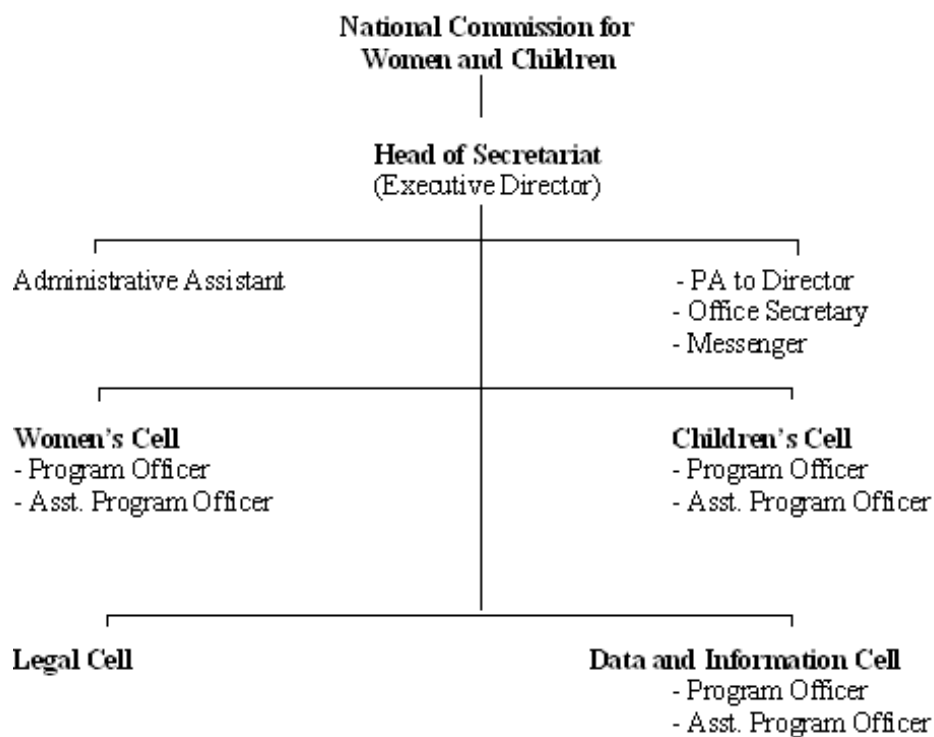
National Commission for Women and Children

Head of Secretariat
(Executive Director)

Administrative Assistant

- PA to Director
- Office Secretary
- Messenger

Women's Cell
- Program Officer
- Asst. Program Officer

Children's Cell
- Program Officer
- Asst. Program Officer

Legal Cell

Data and Information Cell
- Program Officer
- Asst. Program Officer